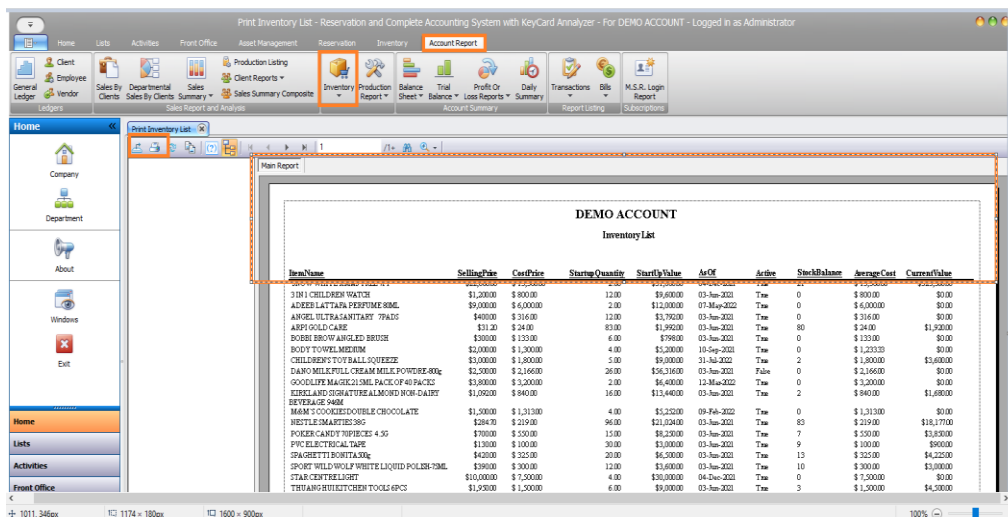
Print Inventory List - Reservation and Complete Accounting System with KeyCard Analyzer - For DEMO ACCOUNT - Logged in as Administrator

Home Lists Activities Front Office Asset Management Reservation Inventory Account Report

General Ledger
Client
Employee
Vendor
Ledgers
Sales By Clients
Departmental Sales By Clients
Sales Summary
Production Listing
Client Reports
Sales Summary Composite
Sales Report and Analysis
Inventory
Production Report
Balance Sheet
Trial Balance
Profit Or Loss Reports
Daily Summary
Account Summary
Transactions
Bills
Report Listing
M.S.R. Login Report
Subscriptions

Home
Company
Department
About
Windows
Exit

Home
Lists
Activities
Front Office

Print Inventory List

1 /1

Main Report

DEMO ACCOUNT
Inventory List

| ItemName | SellingPrice | CostPrice | StartupQuantity | StartUpValue | AsOf | Active | StockBalance | AverageCost | CurrentValue |
|---|---|---|---|---|---|---|---|---|---|
| 3 IN 1 CHILDREN WATCH | $1,200.00 | $ 800.00 | 12.00 | $9,600.00 | 03-Jun-2021 | True | 0 | $ 800.00 | $0.00 |
| ADEEB LATTAFA PERFUME 80ML | $9,000.00 | $ 6,000.00 | 2.00 | $12,000.00 | 07-May-2022 | True | 0 | $ 6,000.00 | $0.00 |
| ANGEL ULTRASANITARY 7PADS | $400.00 | $ 316.00 | 12.00 | $3,792.00 | 03-Jun-2021 | True | 0 | $ 316.00 | $0.00 |
| ARPI GOLD CARE | $31.20 | $ 24.00 | 83.00 | $1,992.00 | 03-Jun-2021 | True | 80 | $ 24.00 | $1,920.00 |
| BOBBI BROW ANGLED BRUSH | $300.00 | $ 133.00 | 6.00 | $798.00 | 03-Jun-2021 | True | 0 | $ 133.00 | $0.00 |
| BODY TOWEL MEDIUM | $2,000.00 | $ 1,300.00 | 4.00 | $5,200.00 | 10-Sep-2021 | True | 0 | $ 1,233.33 | $0.00 |
| CHILDREN'S TOY BALL SQUEEZE | $3,000.00 | $ 1,800.00 | 5.00 | $9,000.00 | 31-Jul-2022 | True | 2 | $ 1,800.00 | $3,600.00 |
| DANO MILK FULL CREAM MILK POWDRE-800g | $2,500.00 | $ 2,166.00 | 26.00 | $56,316.00 | 03-Jun-2021 | False | 0 | $ 2,166.00 | $0.00 |
| GOODLIFE MAGIK 21SML PACK OF 40 PACKS | $3,800.00 | $ 3,200.00 | 2.00 | $6,400.00 | 12-May-2022 | True | 0 | $ 3,200.00 | $0.00 |
| KIRKLAND SIGNATURE ALMOND NON-DAIRY BEVERAGE 946M | $1,092.00 | $ 840.00 | 16.00 | $13,440.00 | 03-Jun-2021 | True | 2 | $ 840.00 | $1,680.00 |
| M&M'S COOKIES DOUBLE CHOCOLATE | $1,500.00 | $ 1,313.00 | 4.00 | $5,252.00 | 09-Feb-2022 | True | 0 | $ 1,313.00 | $0.00 |
| NESTLE SMARTIES 38G | $284.70 | $ 219.00 | 96.00 | $21,024.00 | 03-Jun-2021 | True | 83 | $ 219.00 | $18,177.00 |
| POKER CANDY 70PIECES 4.5G | $700.00 | $ 550.00 | 15.00 | $8,250.00 | 03-Jun-2021 | True | 7 | $ 550.00 | $3,850.00 |
| PVC ELECTRICAL TAPE | $130.00 | $ 100.00 | 30.00 | $3,000.00 | 03-Jun-2021 | True | 9 | $ 100.00 | $900.00 |
| SPAGHETTI BONITA 500g | $420.00 | $ 325.00 | 20.00 | $6,500.00 | 03-Jun-2021 | True | 13 | $ 325.00 | $4,225.00 |
| SPORT WILD WOLF WHITE LIQUID POLISH-75ML | $390.00 | $ 300.00 | 12.00 | $3,600.00 | 03-Jun-2021 | True | 10 | $ 300.00 | $3,000.00 |
| STAR CENTRE LIGHT | $10,000.00 | $ 7,500.00 | 4.00 | $30,000.00 | 04-Dec-2021 | True | 0 | $ 7,500.00 | $0.00 |
| THUANG HUI KITCHEN TOOLS 6PCS | $1,950.00 | $ 1,500.00 | 6.00 | $9,000.00 | 03-Jun-2021 | True | 3 | $ 1,500.00 | $4,500.00 |

1011, 346px 1174 × 180px 1600 × 900px 100%